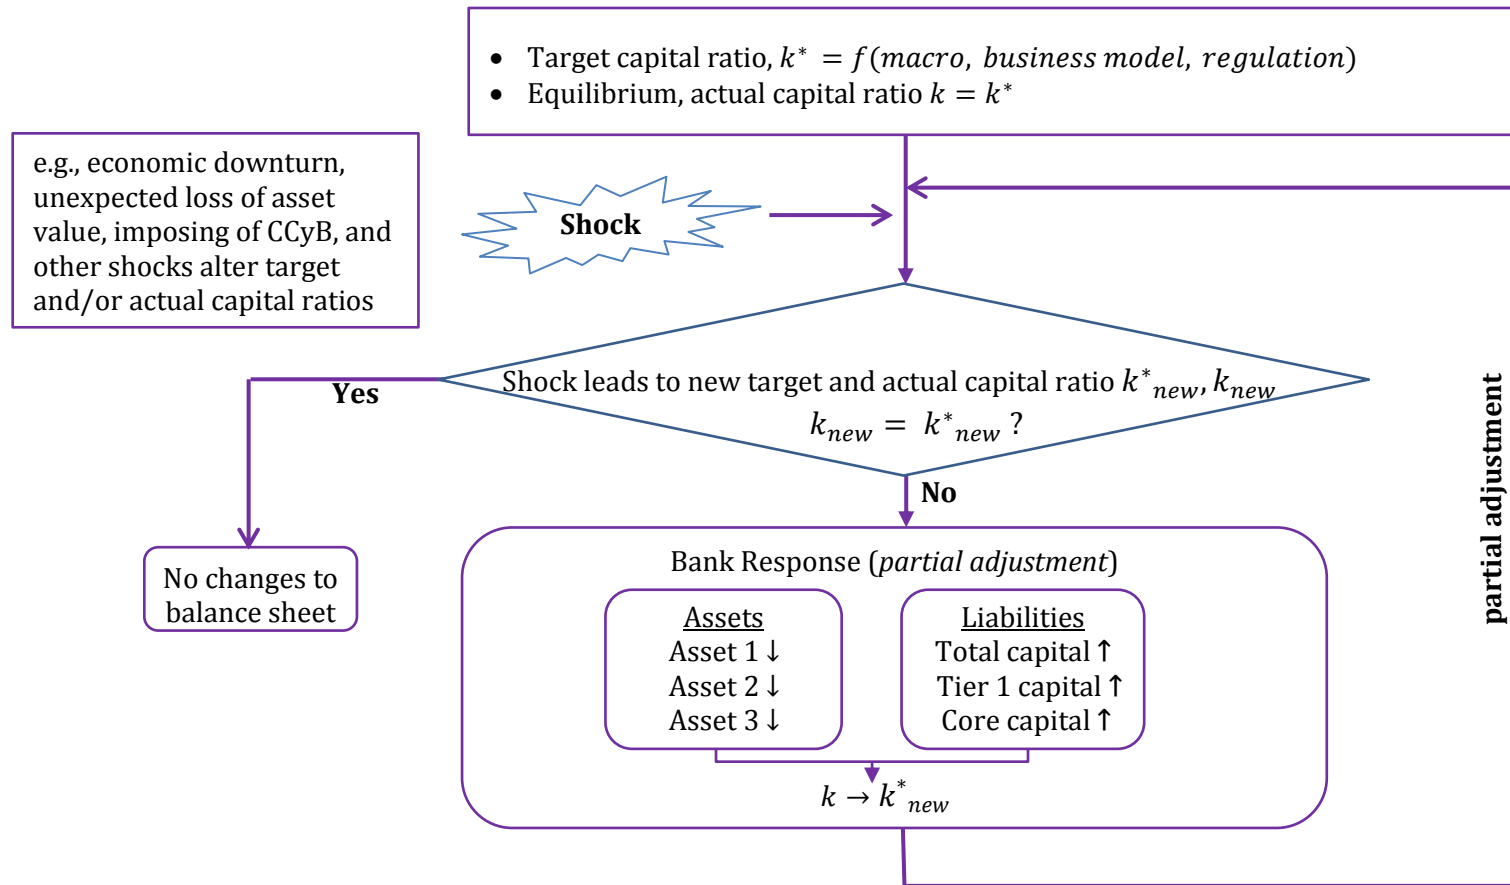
- Target capital ratio, $k^* = f(macro, business\ model, regulation)$
- Equilibrium, actual capital ratio $k = k^*$

e.g., economic downturn, unexpected loss of asset value, imposing of CCyB, and other shocks alter target and/or actual capital ratios

Shock

Shock leads to new target and actual capital ratio $k^*_{new}, k_{new}$
$k_{new} = k^*_{new}$ ?

Yes

No

No changes to balance sheet

Bank Response (*partial adjustment*)

Assets
Asset 1 ↓
Asset 2 ↓
Asset 3 ↓

Liabilities
Total capital ↑
Tier 1 capital ↑
Core capital ↑

$k \rightarrow k^*_{new}$

partial adjustment